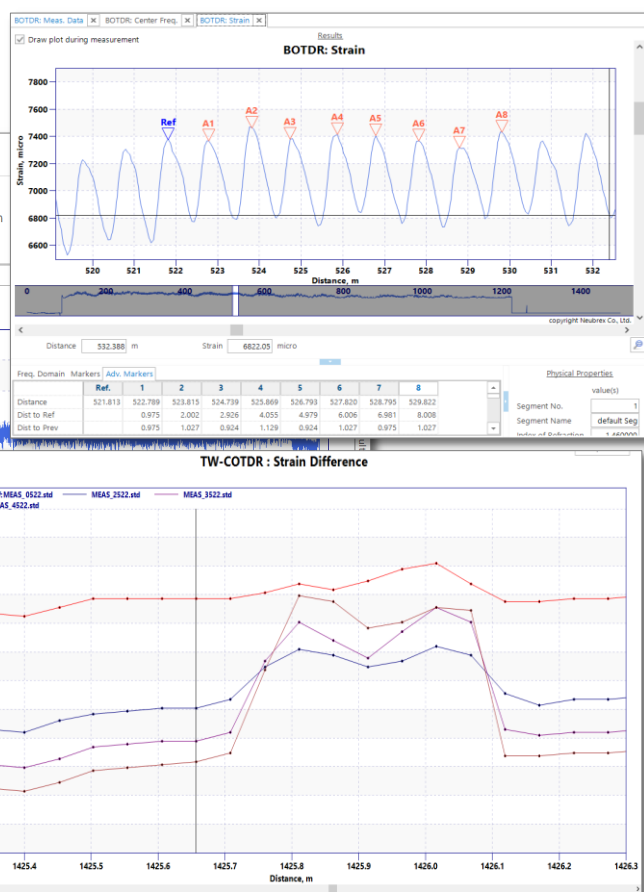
BOTDR: Meas. Data | BOTDR: Center Freq. | BOTDR: Strain

Draw plot during measurement

Results

BOTDR: Strain

7800
7600
7400
7200
7000
6800
6600

Strain, micro

Ref A1 A2 A3 A4 A5 A6 A7 A8

520 521 522 523 524 525 526 527 528 529 530 531 532

Distance, m

0 200 400 600 800 1000 1200 1400

copyright Neubrex Co., Ltd.

Distance 532.388 m Strain 6822.05 micro

Freq. Domain Markers Adv. Markers

| | Ref. | 1 | 2 | 3 | 4 | 5 | 6 | 7 | 8 |
|---|---|---|---|---|---|---|---|---|---|
| Distance | 521.813 | 522.789 | 523.815 | 524.739 | 525.869 | 526.793 | 527.820 | 528.795 | 529.822 |
| Dist to Ref | | 0.975 | 2.002 | 2.926 | 4.055 | 4.979 | 6.006 | 6.981 | 8.008 |
| Dist to Prev | | 0.975 | 1.027 | 0.924 | 1.129 | 0.924 | 1.027 | 0.975 | 1.027 |

Physical Properties

value(s)

Segment No. 1

Segment Name default Seg

Index of Refraction 1.460000

TW-COTDR : Strain Difference

MEAS_0522.std MEAS_2522.std MEAS_3522.std

MEAS_4522.std

1425.4 1425.5 1425.6 1425.7 1425.8 1425.9 1426.0 1426.1 1426.2 1426.3

Distance, m